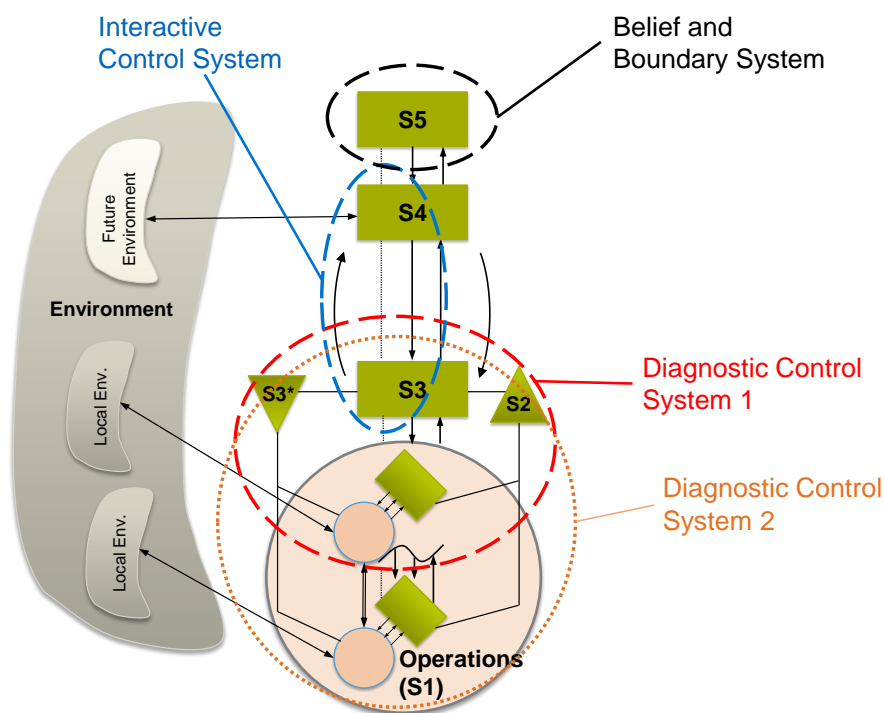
Interactive Control System

Belief and Boundary System

S5

S4

Future Environment

Environment

Local Env.

Local Env.

S3*

S3

S2

Diagnostic Control System 1

Diagnostic Control System 2

Operations (S1)